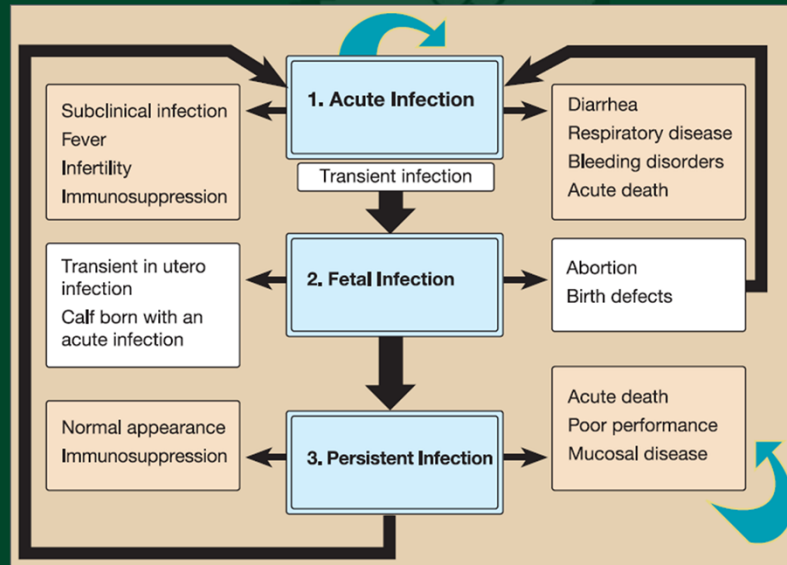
Subclinical infection
Fever
Infertility
Immunosuppression

1. Acute Infection

Transient infection

Diarrhea
Respiratory disease
Bleeding disorders
Acute death

Transient in utero infection
Calf born with an acute infection

2. Fetal Infection

Abortion
Birth defects

Normal appearance
Immunosuppression

3. Persistent Infection

Acute death
Poor performance
Mucosal disease